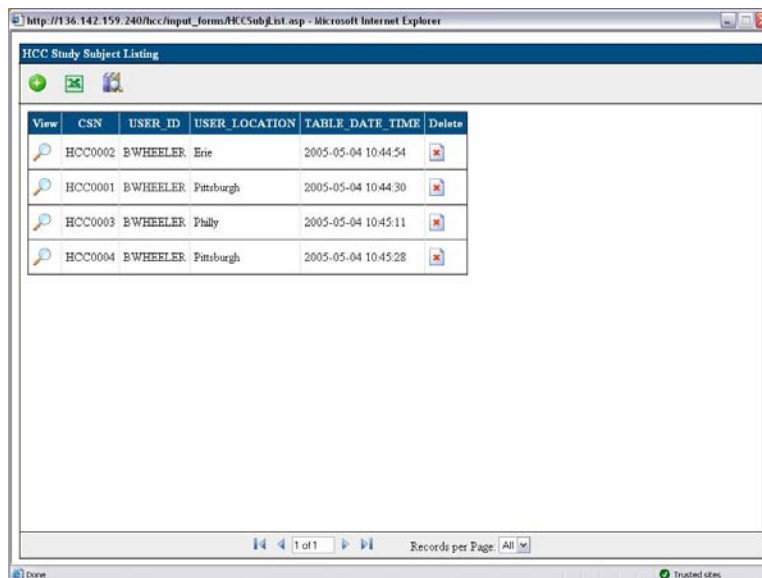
http://136.142.159.240/hcc/input_forms/HCCSubjList.asp - Microsoft Internet Explorer

HCC Study Subject Listing

| View | CSN | USER_ID | USER_LOCATION | TABLE_DATE_TIME | Delete |
|---|---|---|---|---|---|
| | HCC0002 | BWHEELER | Erie | 2005-05-04 10:44:54 | |
| | HCC0001 | BWHEELER | Pittsburgh | 2005-05-04 10:44:30 | |
| | HCC0003 | BWHEELER | Philly | 2005-05-04 10:45:11 | |
| | HCC0004 | BWHEELER | Pittsburgh | 2005-05-04 10:45:28 | |

1 of 1

Records per Page: All

Done

Trusted sites